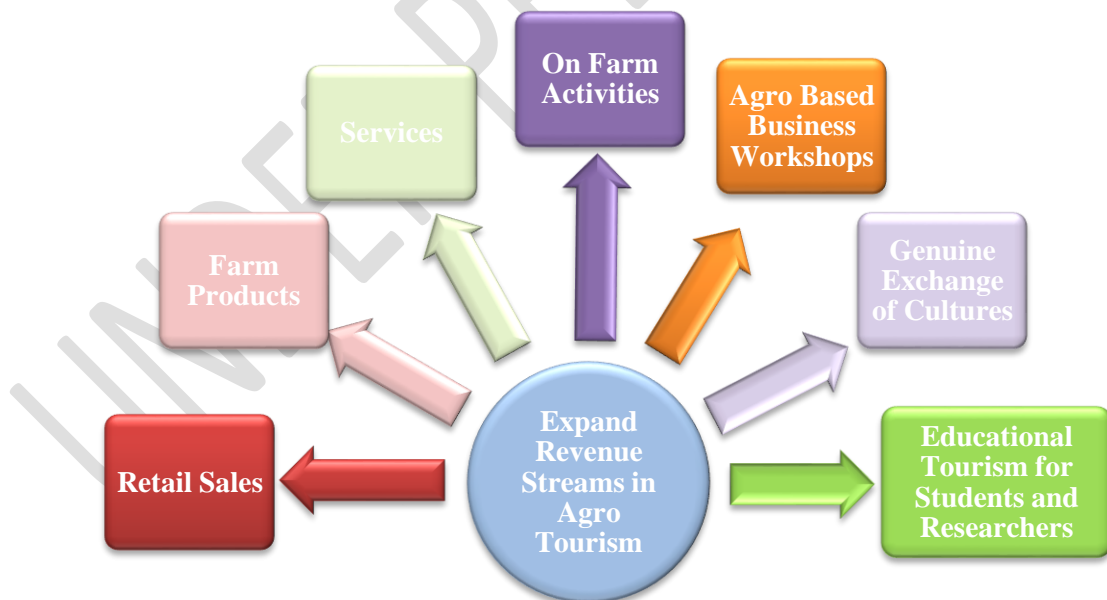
Expand Revenue Streams in Agro Tourism

Retail Sales

Farm Products

Services

On Farm Activities

Agro Based Business Workshops

Genuine Exchange of Cultures

Educational Tourism for Students and Researchers